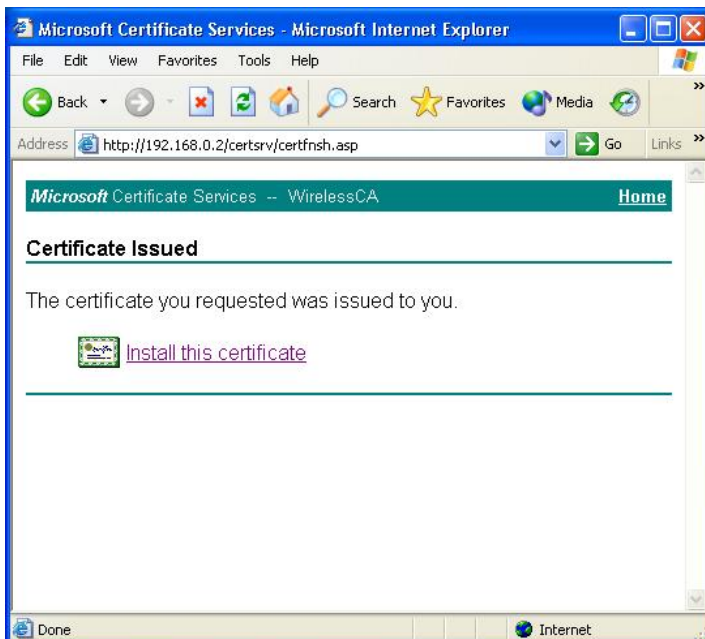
Microsoft Certificate Services - Microsoft Internet Explorer

File Edit View Favorites Tools Help

Back Search Favorites Media

Address http://192.168.0.2/certsrv/certfnsh.asp Go Links

Microsoft Certificate Services -- WirelessCA Home

Certificate Issued

The certificate you requested was issued to you.

Install this certificate

Done Internet